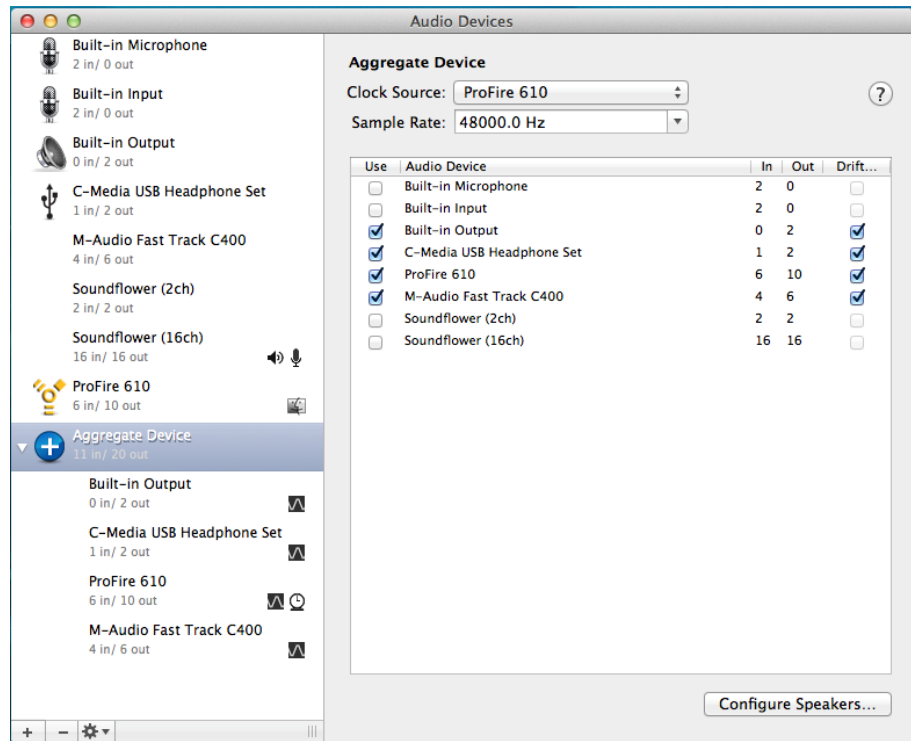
Audio Devices

Built-in Microphone
2 in/ 0 out

Built-in Input
2 in/ 0 out

Built-in Output
0 in/ 2 out

C-Media USB Headphone Set
1 in/ 2 out

M-Audio Fast Track C400
4 in/ 6 out

Soundflower (2ch)
2 in/ 2 out

Soundflower (16ch)
16 in/ 16 out

ProFire 610
6 in/ 10 out

Aggregate Device
11 in/ 20 out

Built-in Output
0 in/ 2 out

C-Media USB Headphone Set
1 in/ 2 out

ProFire 610
6 in/ 10 out

M-Audio Fast Track C400
4 in/ 6 out

+ − 

Aggregate Device

Clock Source: ProFire 610

Sample Rate: 48000.0 Hz

?

| Use | Audio Device | In | Out | Drift... |
|---|---|---|---|---|
| ☐ | Built-in Microphone | 2 | 0 | ☐ |
| ☐ | Built-in Input | 2 | 0 | ☐ |
| ☑ | Built-in Output | 0 | 2 | ☑ |
| ☑ | C-Media USB Headphone Set | 1 | 2 | ☑ |
| ☑ | ProFire 610 | 6 | 10 | ☑ |
| ☑ | M-Audio Fast Track C400 | 4 | 6 | ☑ |
| ☐ | Soundflower (2ch) | 2 | 2 | ☐ |
| ☐ | Soundflower (16ch) | 16 | 16 | ☐ |

Configure Speakers...